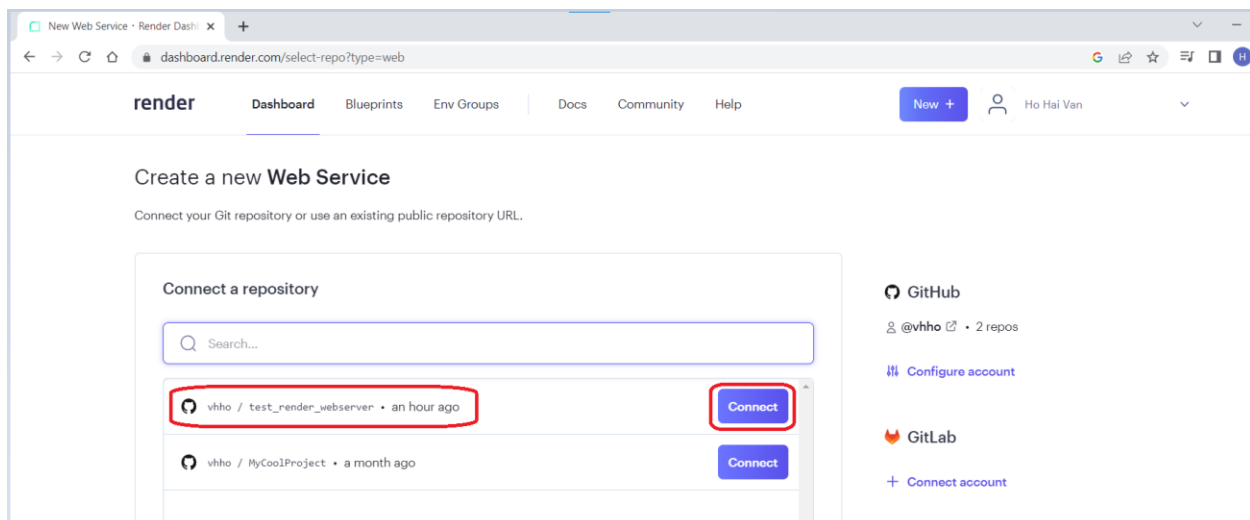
New Web Service · Render Dash
dashboard.render.com/select-repo?type=web

render Dashboard Blueprints Env Groups Docs Community Help New + Ho Hai Van

Create a new Web Service

Connect your Git repository or use an existing public repository URL.

Connect a repository

Search...

vhho / test_render_webserver • an hour ago Connect

vhho / MyCoolProject • a month ago Connect

GitHub

@vhho • 2 repos

Configure account

GitLab

+ Connect account